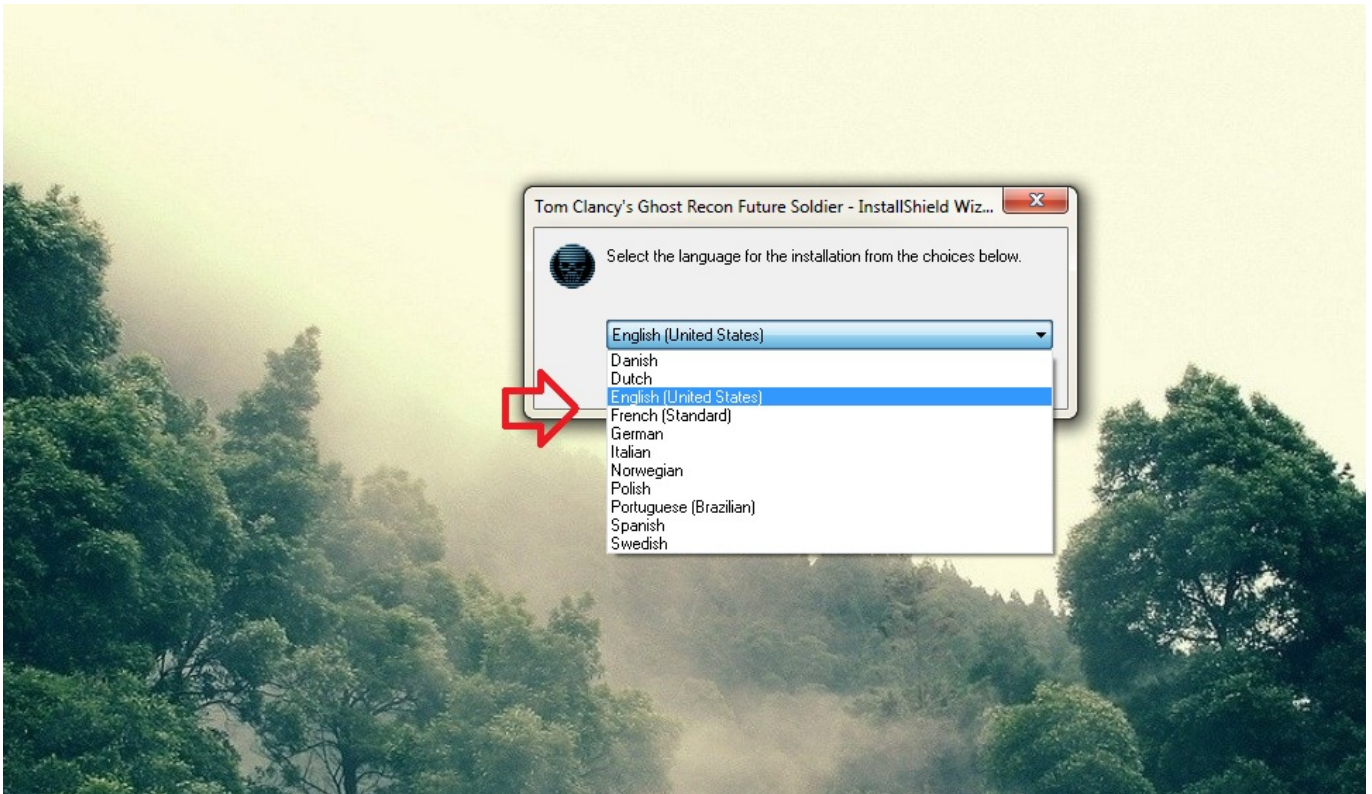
Tom Clancy's Ghost Recon Future Soldier - InstallShield Wiz...

Select the language for the installation from the choices below.

English (United States)

Danish
Dutch
English (United States)
French (Standard)
German
Italian
Norwegian
Polish
Portuguese (Brazilian)
Spanish
Swedish